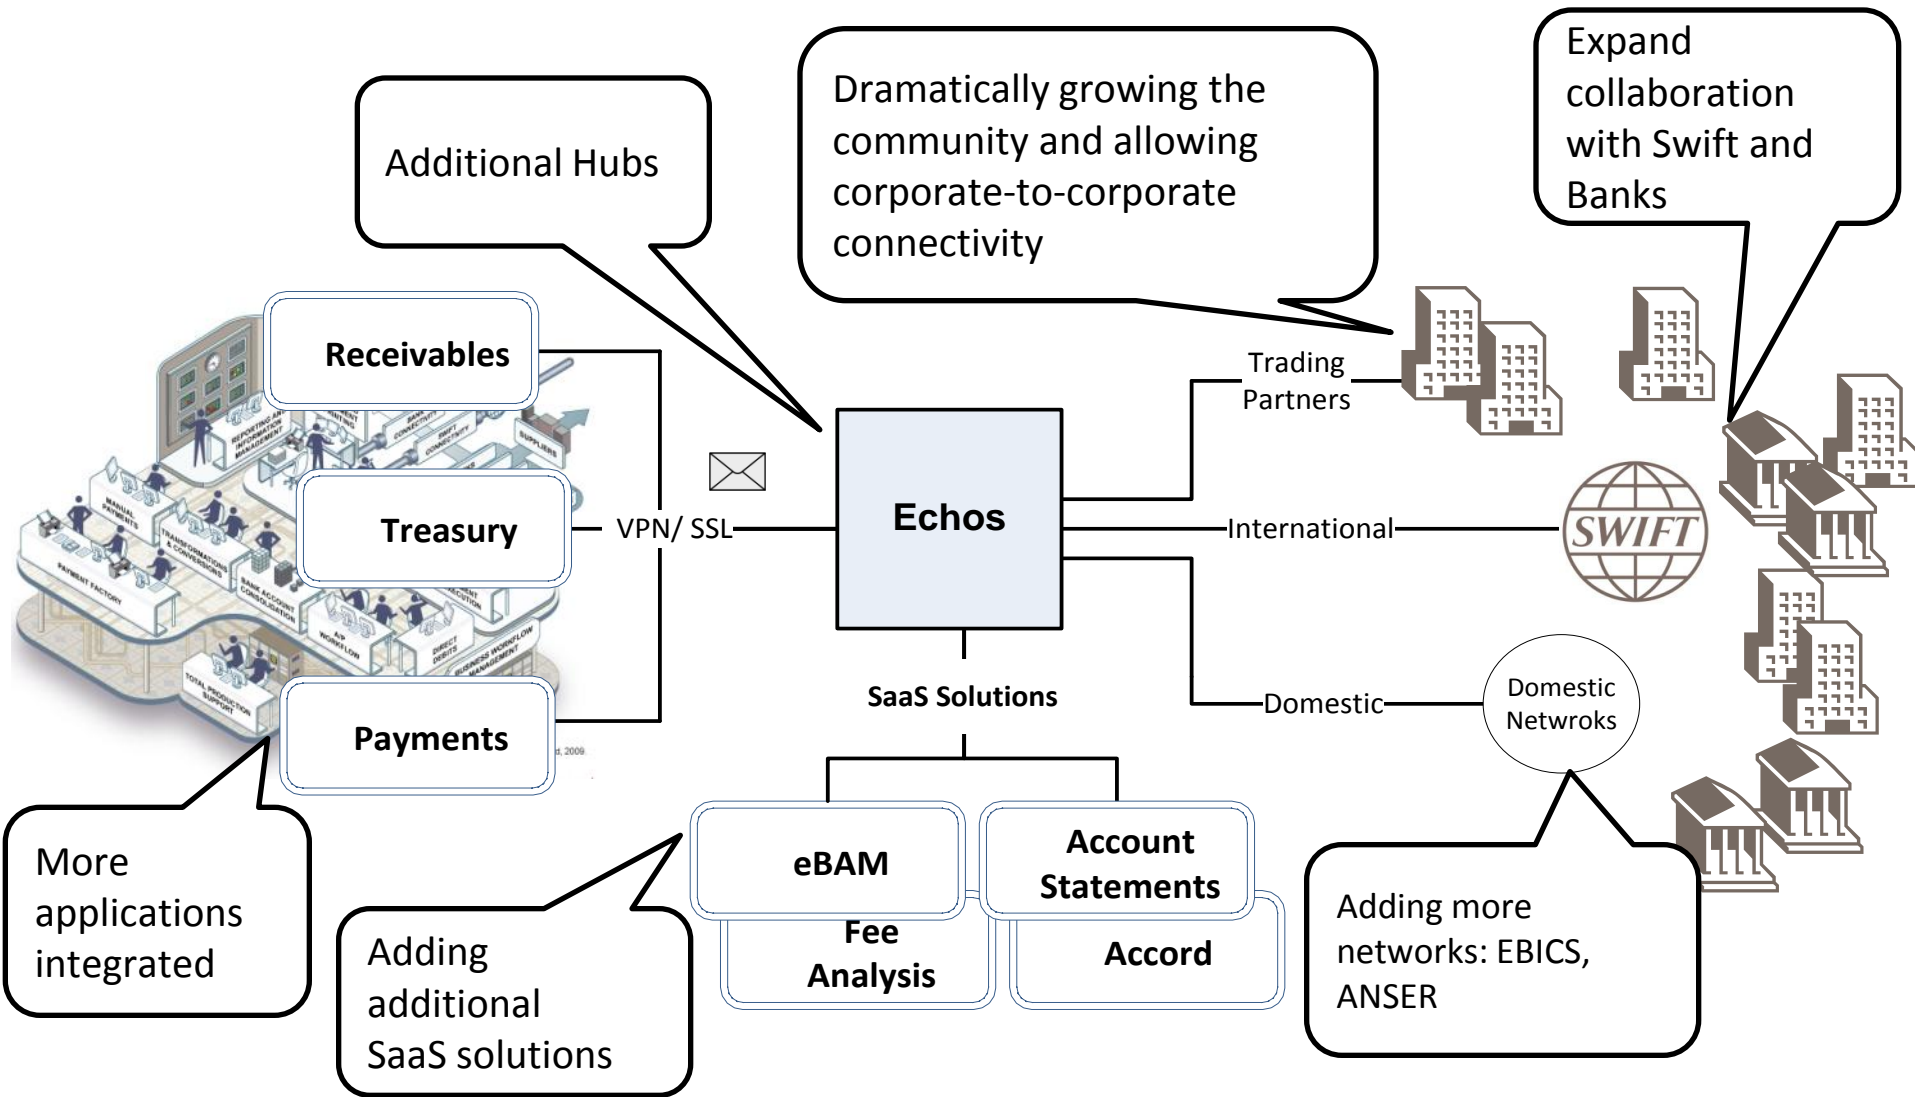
Additional Hubs

Dramatically growing the community and allowing corporate-to-corporate connectivity

Expand collaboration with Swift and Banks

Receivables

Treasury

Payments

VPN/ SSL

Echos

Trading Partners

International

SWIFT

Domestic

Domestic Netwroks

SaaS Solutions

eBAM

Account Statements

Fee Analysis

Accord

More applications integrated

Adding additional SaaS solutions

Adding more networks: EBICS, ANSER